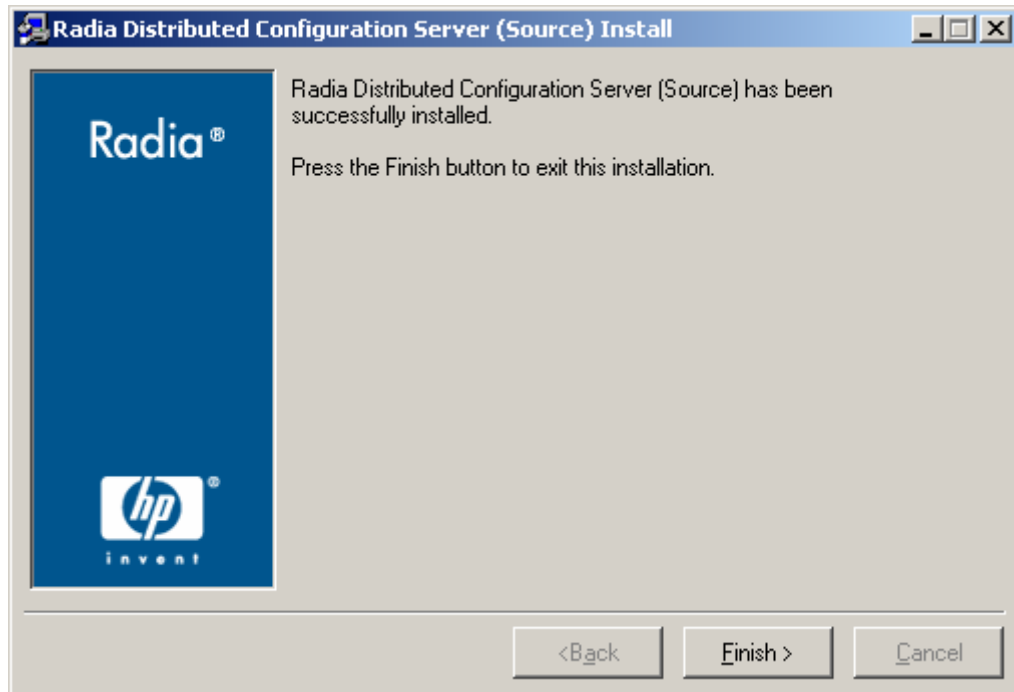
Radia Distributed Configuration Server (Source) Install

Radia®

hp®
invent

Radia Distributed Configuration Server (Source) has been successfully installed.

Press the Finish button to exit this installation.

<Back
Finish >
Cancel